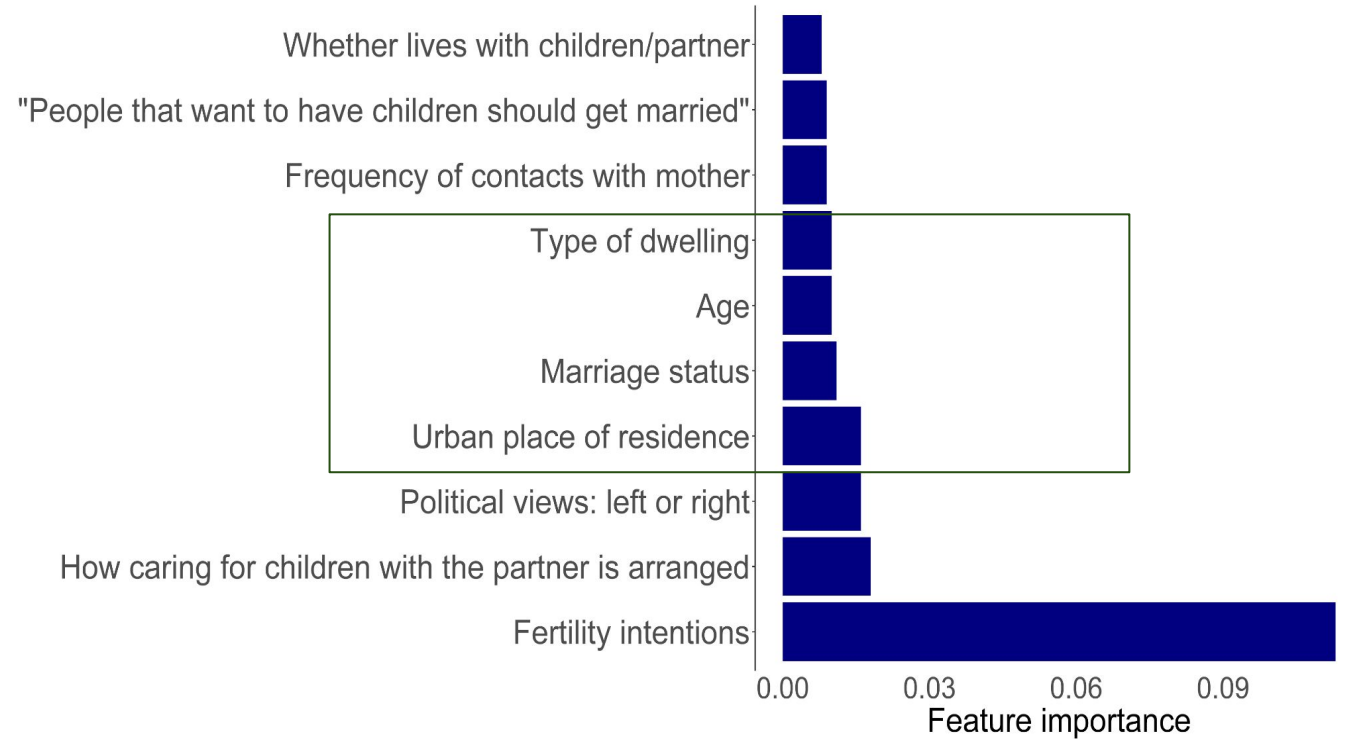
Whether lives with children/partner
"People that want to have children should get married"
Frequency of contacts with mother
Type of dwelling
Age
Marriage status
Urban place of residence
Political views: left or right
How caring for children with the partner is arranged
Fertility intentions

0.00
0.03
0.06
0.09
Feature importance